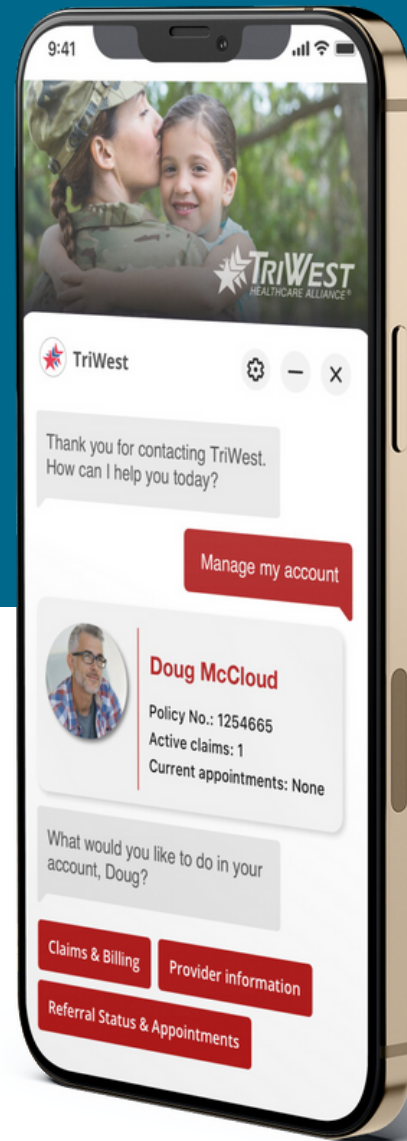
9:41

TRIWEST
HEALTHCARE ALLIANCE®

TriWest

Thank you for contacting TriWest. How can I help you today?

Manage my account

Doug McCloud
Policy No.: 1254665
Active claims: 1
Current appointments: None

What would you like to do in your account, Doug?

Claims & Billing
Provider information
Referral Status & Appointments